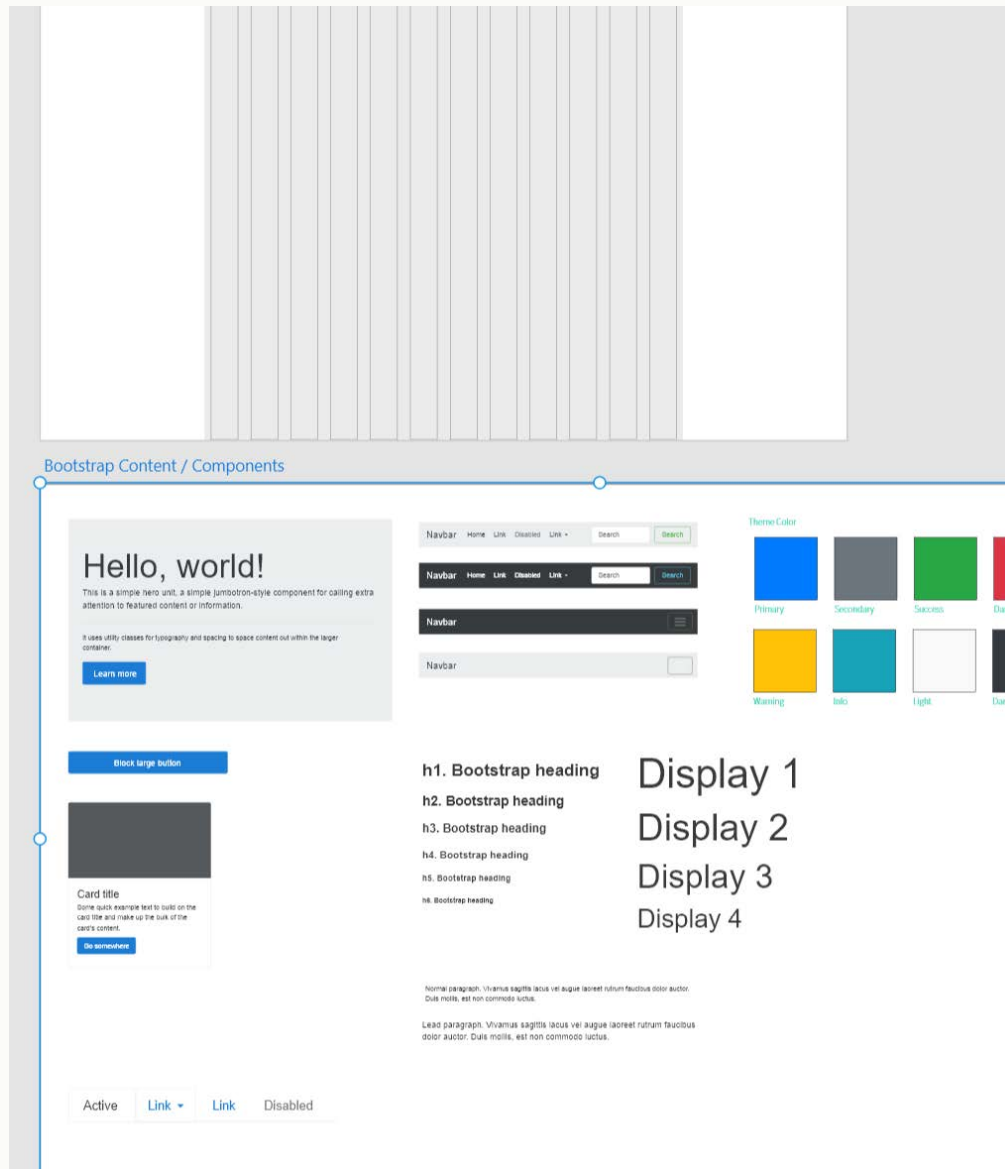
Bootstrap Content / Components

Hello, world!

This is a simple hero unit, a simple jumbotron-style component for calling extra attention to featured content or information.

It uses utility classes for typography and spacing to space content out within the larger container.

Learn more

Navbar Home Link Disabled Link ▾ Search Search

Navbar Home Link Disabled Link ▾ Search Search

Navbar

Navbar

Theme Color

Primary Secondary Success Da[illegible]

Warning Info Light Da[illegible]

Block large button

Card title

Some quick example text to build on the card title and make up the bulk of the card's content.

Go somewhere

h1. Bootstrap heading

h2. Bootstrap heading

h3. Bootstrap heading

h4. Bootstrap heading

h5. Bootstrap heading

h6. Bootstrap heading

Display 1

Display 2

Display 3

Display 4

Normal paragraph. Vivamus sagittis lacus vel augue laoreet rutrum faucibus dolor auctor. Duis mollis, est non commodo luctus.

Lead paragraph. Vivamus sagittis lacus vel augue laoreet rutrum faucibus dolor auctor. Duis mollis, est non commodo luctus.

Active Link ▾ Link Disabled